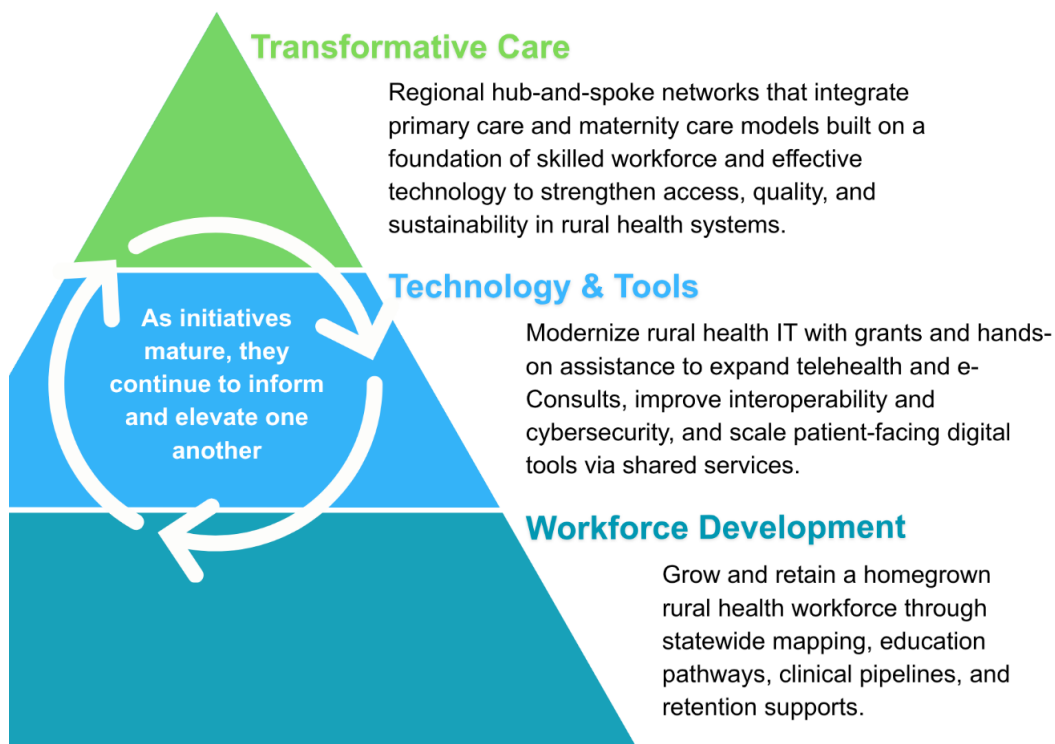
Transformative Care

Regional hub-and-spoke networks that integrate primary care and maternity care models built on a foundation of skilled workforce and effective technology to strengthen access, quality, and sustainability in rural health systems.

As initiatives mature, they continue to inform and elevate one another

Technology & Tools

Modernize rural health IT with grants and hands-on assistance to expand telehealth and e-Consults, improve interoperability and cybersecurity, and scale patient-facing digital tools via shared services.

Workforce Development

Grow and retain a homegrown rural health workforce through statewide mapping, education pathways, clinical pipelines, and retention supports.